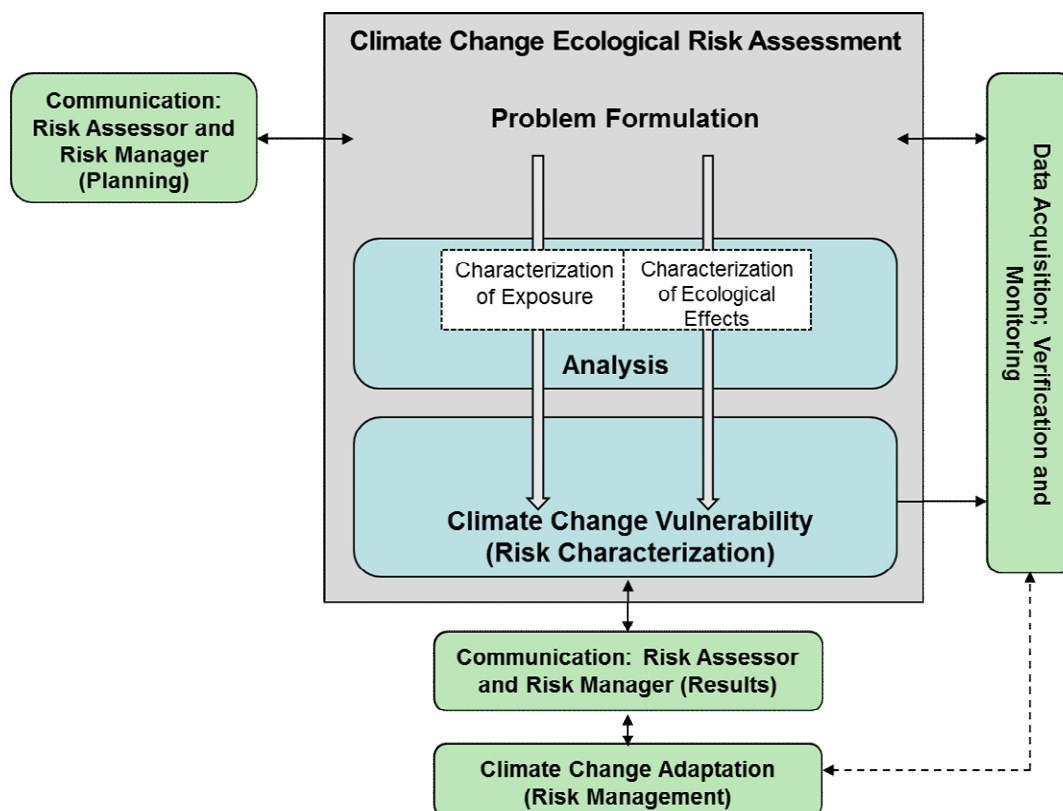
Climate Change Ecological Risk Assessment

Communication: Risk Assessor and Risk Manager (Planning)

Problem Formulation

Data Acquisition; Verification and Monitoring

Characterization of Exposure

Characterization of Ecological Effects

Analysis

Climate Change Vulnerability (Risk Characterization)

Communication: Risk Assessor and Risk Manager (Results)

Climate Change Adaptation (Risk Management)